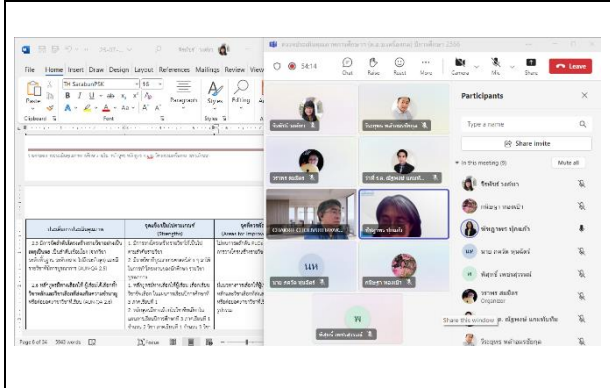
File Home Insert Draw Design Layout References Mailings Review View

TH SarabunPSK

Paste

Paragraph

Styles

Editing

Clipboard

Font

Styles

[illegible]

54:14

Chat

Raise

React

More

Camera

Mic

Share

Leave

Participants

Type a name

Share invite

In this meeting (9)

Mute all

Organizer

Share this window

นาย ภควัต สุวรรณ

UN

Page 6 of 34 5045 words

Focus